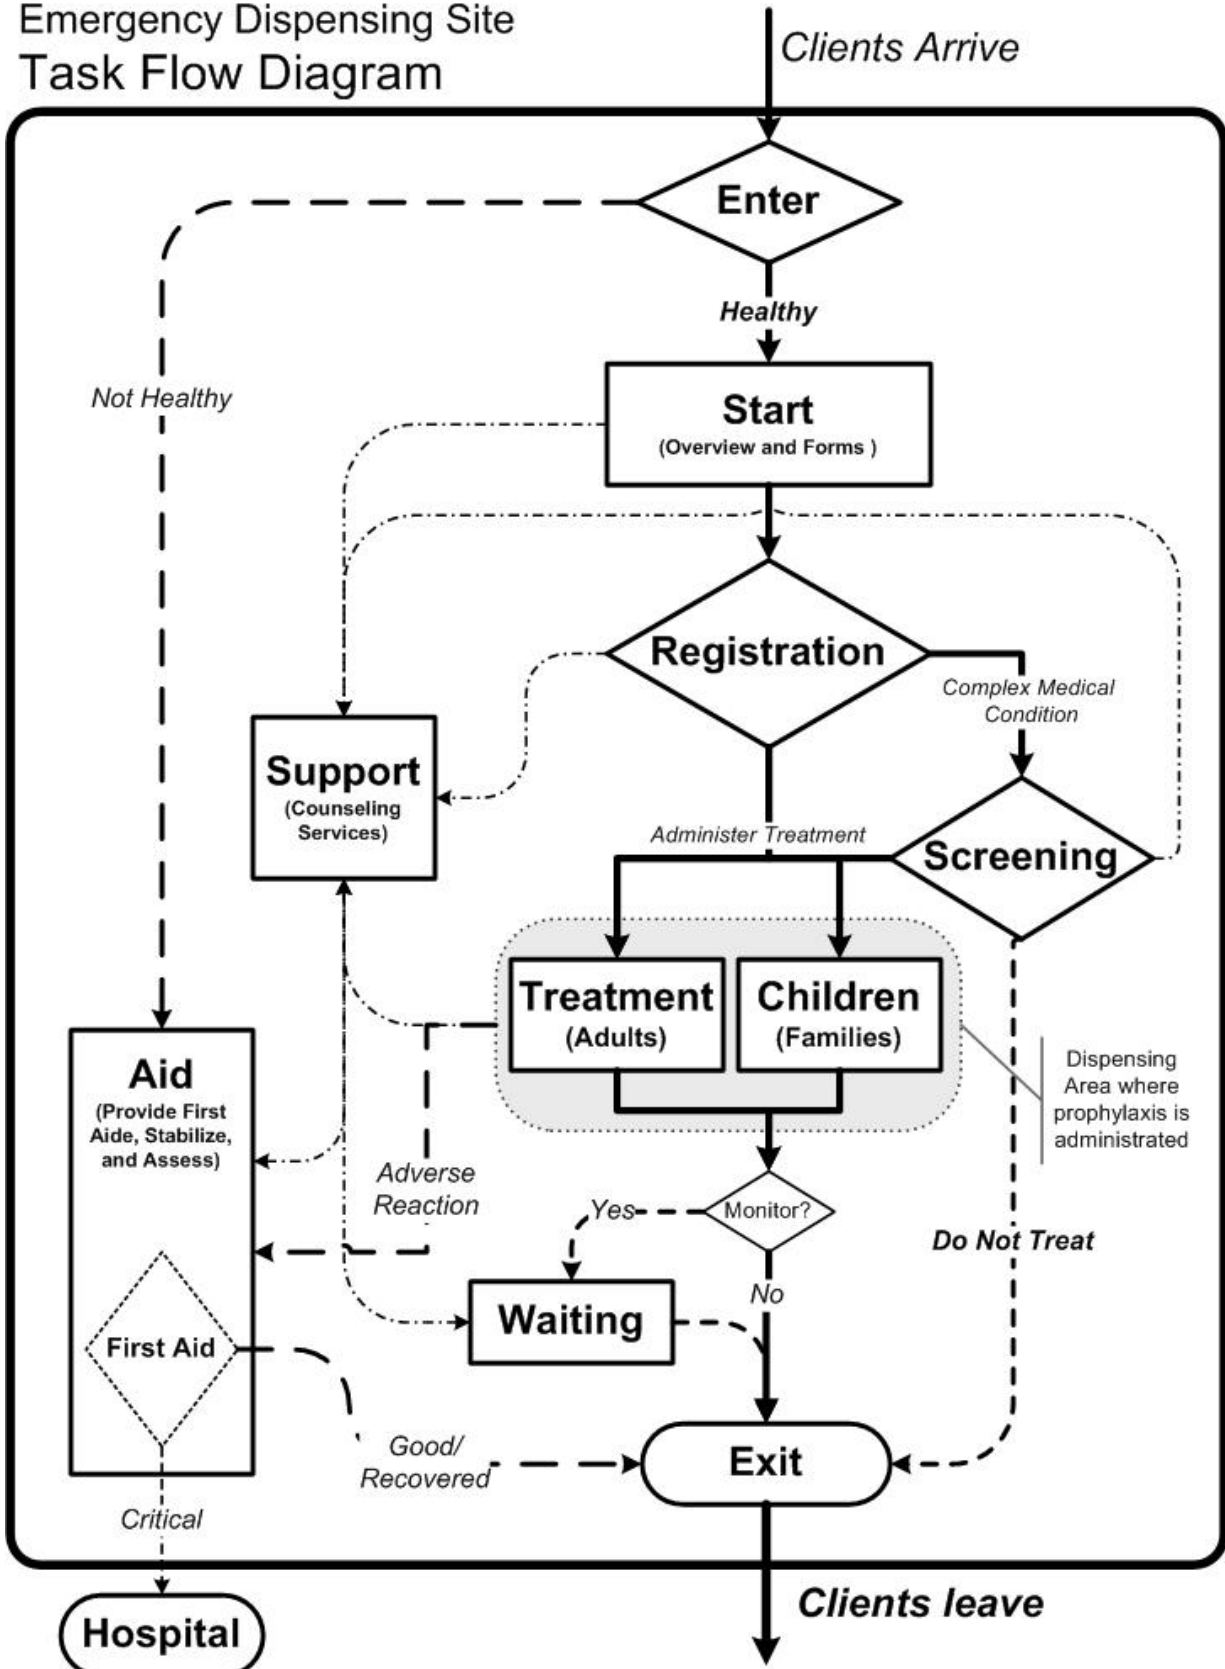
Emergency Dispensing Site
Task Flow Diagram

Clients Arrive

Enter

Healthy

Not Healthy

Start
(Overview and Forms )

Registration

Complex Medical Condition

Support
(Counseling Services)

Administer Treatment

Screening

Treatment
(Adults)

Children
(Families)

Dispensing Area where prophylaxis is administrated

Aid
(Provide First Aide, Stabilize, and Assess)

Adverse Reaction

Yes

Monitor?

No

Do Not Treat

Waiting

First Aid

Good/ Recovered

Exit

Critical

Hospital

Clients leave